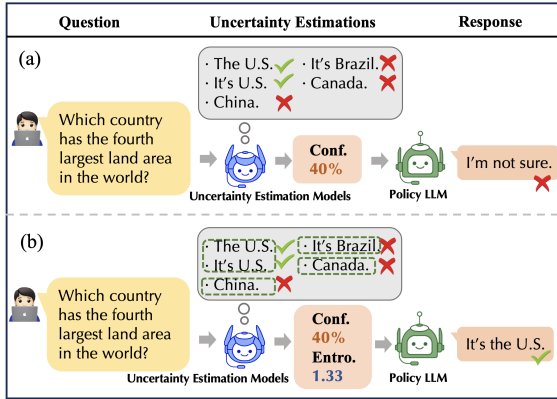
Question

Uncertainty Estimations

Response

(a)

· The U.S.
· It's Brazil.
· It's U.S.
· Canada.
· China.

Which country has the fourth largest land area in the world?

Uncertainty Estimation Models

Conf.
40%

Policy LLM

I'm not sure.

(b)

· The U.S.
· It's Brazil.
· It's U.S.
· Canada.
· China.

Which country has the fourth largest land area in the world?

Uncertainty Estimation Models

Conf.
40%
Entro.
1.33

Policy LLM

It's the U.S.